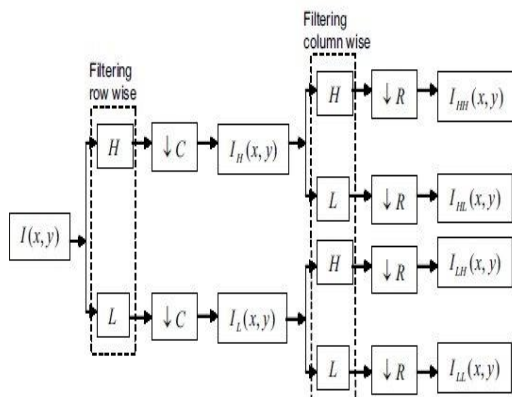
Filtering row wise

Filtering column wise

$I(x,y)$

$H$

$L$

$\downarrow C$

$\downarrow C$

$I_H(x,y)$

$I_L(x,y)$

$H$

$L$

$H$

$L$

$\downarrow R$

$\downarrow R$

$\downarrow R$

$\downarrow R$

$I_{HH}(x,y)$

$I_{HL}(x,y)$

$I_{LH}(x,y)$

$I_{LL}(x,y)$